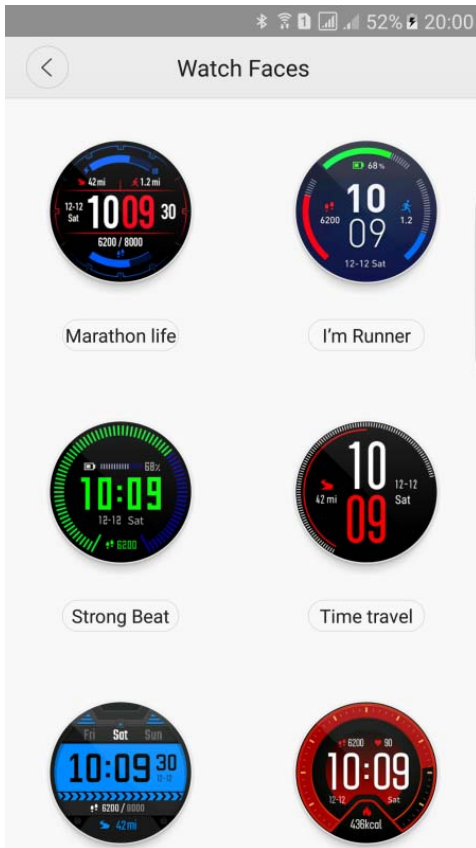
52% 20:00

Watch Faces

42 mi 1.2 mi
12-12 Sat 10 09 30
6200 / 8000

Marathon life

68%
10
6200 09 1.2
12-12 Sat

I'm Runner

68%
10:09
12-12 Sat
6200

Strong Beat

10
42 mi 12-12 Sat
09

Time travel

Fri Sat Sun
10:09 30 12-12
6200 / 8000
42mi

6200 90
10:09
12-12 Sat
436kcal